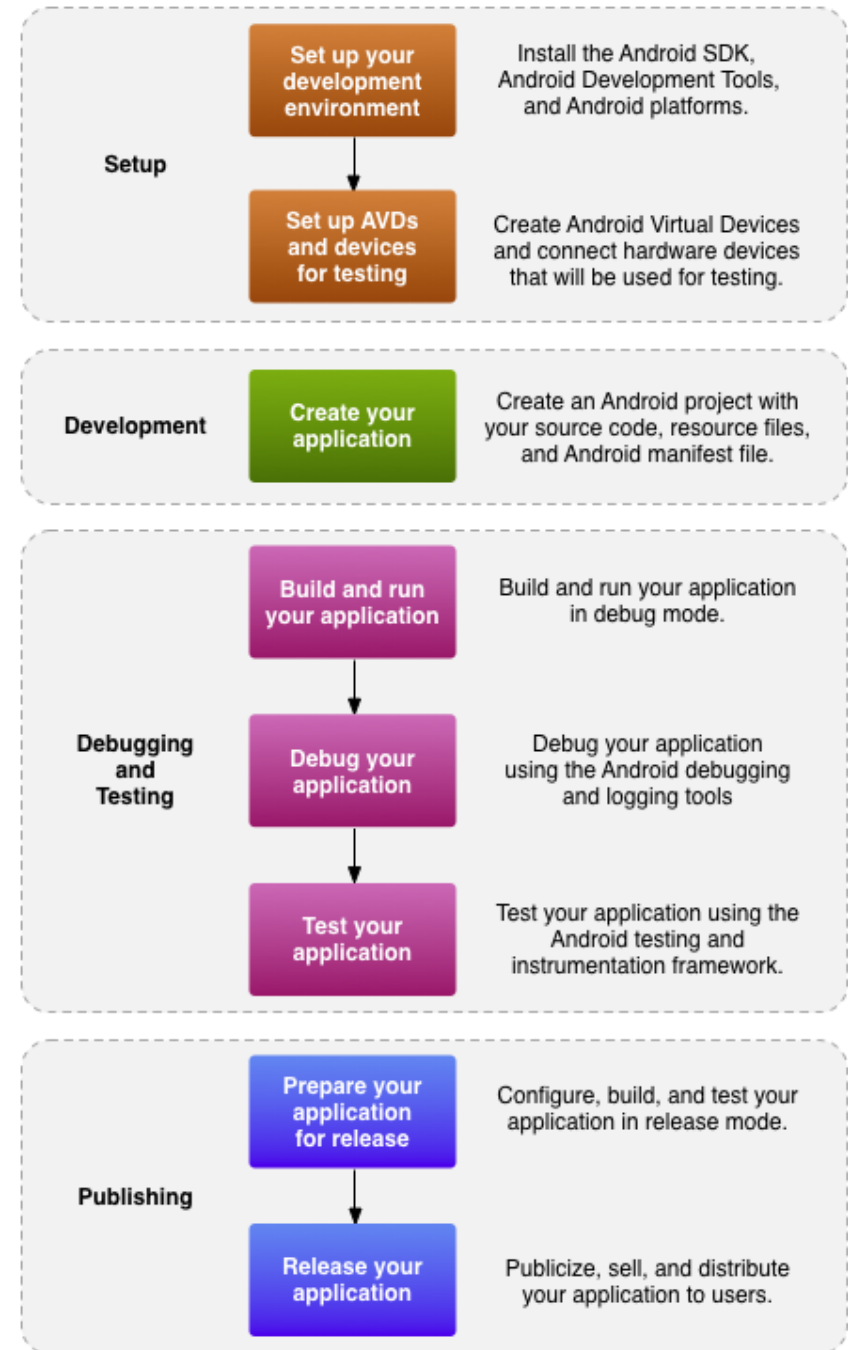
Setup

Set up your development environment

Install the Android SDK, Android Development Tools, and Android platforms.

Set up AVDs and devices for testing

Create Android Virtual Devices and connect hardware devices that will be used for testing.

Development

Create your application

Create an Android project with your source code, resource files, and Android manifest file.

Debugging and Testing

Build and run your application

Build and run your application in debug mode.

Debug your application

Debug your application using the Android debugging and logging tools

Test your application

Test your application using the Android testing and instrumentation framework.

Publishing

Prepare your application for release

Configure, build, and test your application in release mode.

Release your application

Publicize, sell, and distribute your application to users.